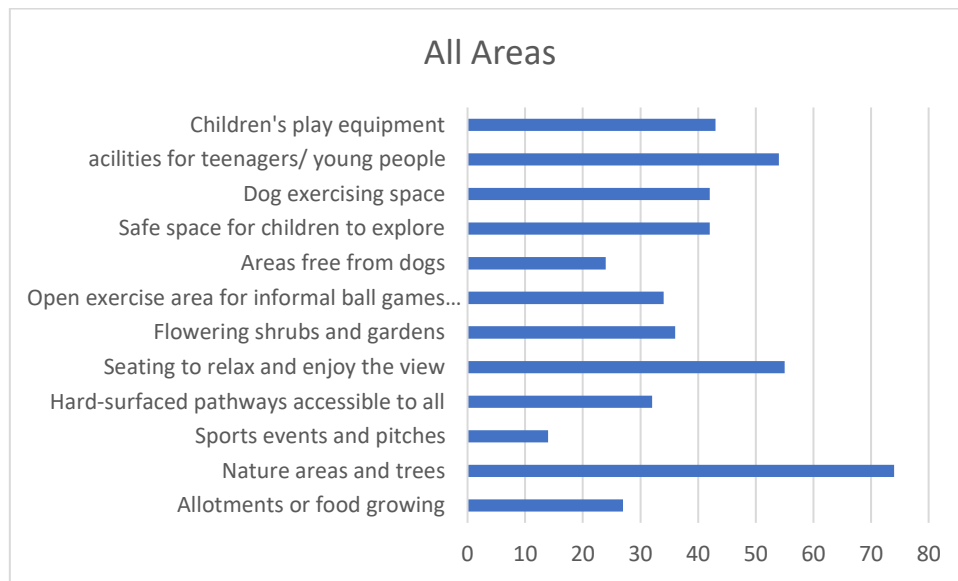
All Areas

Children's play equipment
acilities for teenagers/ young people
Dog exercising space
Safe space for children to explore
Areas free from dogs
Open exercise area for informal ball games…
Flowering shrubs and gardens
Seating to relax and enjoy the view
Hard-surfaced pathways accessible to all
Sports events and pitches
Nature areas and trees
Allotments or food growing

0 10 20 30 40 50 60 70 80